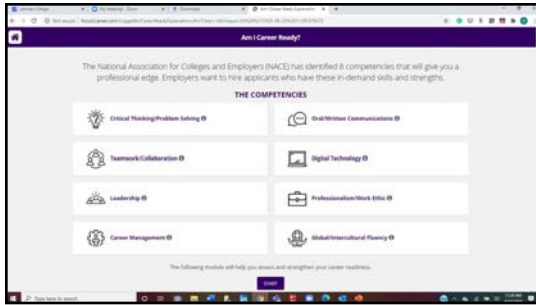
Am I Career Ready?

The National Association for Colleges and Employers (NACE) has identified 8 competencies that will give you a professional edge. Employers want to hire applicants who have these in-demand skills and strengths.

THE COMPETENCIES

Critical Thinking/Problem Solving

Oral/Written Communications

Teamwork/Collaboration

Digital Technology

Leadership

Professionalism/Work Ethic

Career Management

Global/Intercultural Fluency

The following module will help you assess and strengthen your career readiness.

START

Type here to search